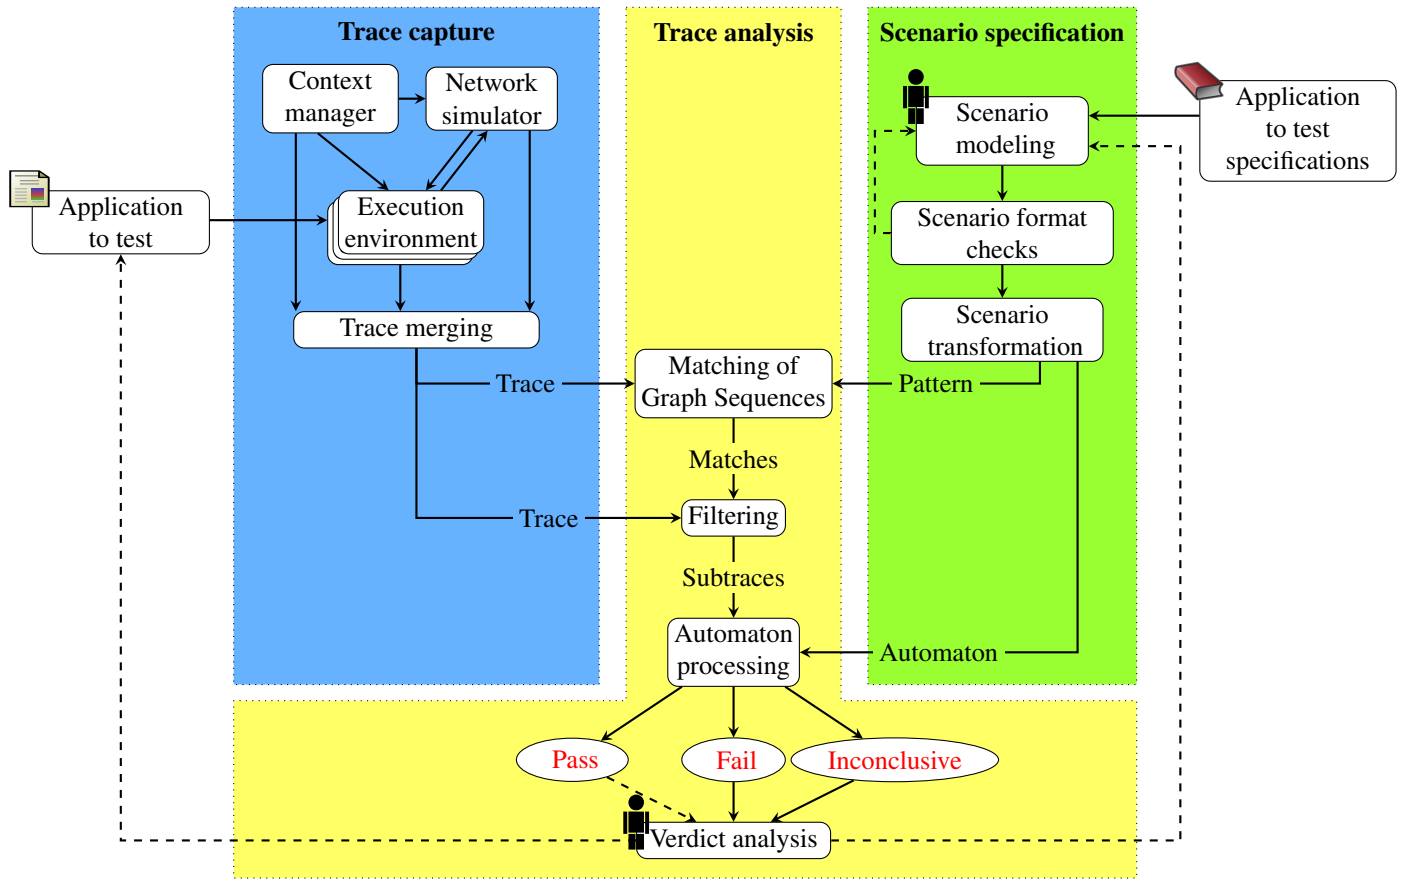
Trace capture

Trace analysis

Scenario specification

Context manager

Network simulator

Scenario modeling

Application to test specifications

Application to test

Execution environment

Scenario format checks

Scenario transformation

Trace merging

Trace

Matching of Graph Sequences

Pattern

Matches

Trace

Filtering

Subtraces

Automaton processing

Automaton

Pass

Fail

Inconclusive

Verdict analysis